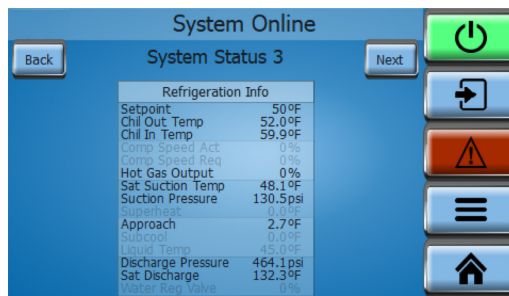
System Online

Back

System Status 3

Next

| Refrigeration Info | |
|---|---|
| Setpoint | 50ºF |
| Chil Out Temp | 52.0ºF |
| Chil In Temp | 59.9ºF |
| Comp Speed Act | 0% |
| Comp Speed Req | 0% |
| Hot Gas Output | 0% |
| Sat Suction Temp | 48.1ºF |
| Suction Pressure | 130.5psi |
| Superheat | 0.0ºF |
| Approach | 2.7ºF |
| Subcool | 0.0ºF |
| Liquid Temp | 45.0ºF |
| Discharge Pressure | 464.1psi |
| Sat Discharge | 132.3ºF |
| Water Reg Valve | 0% |